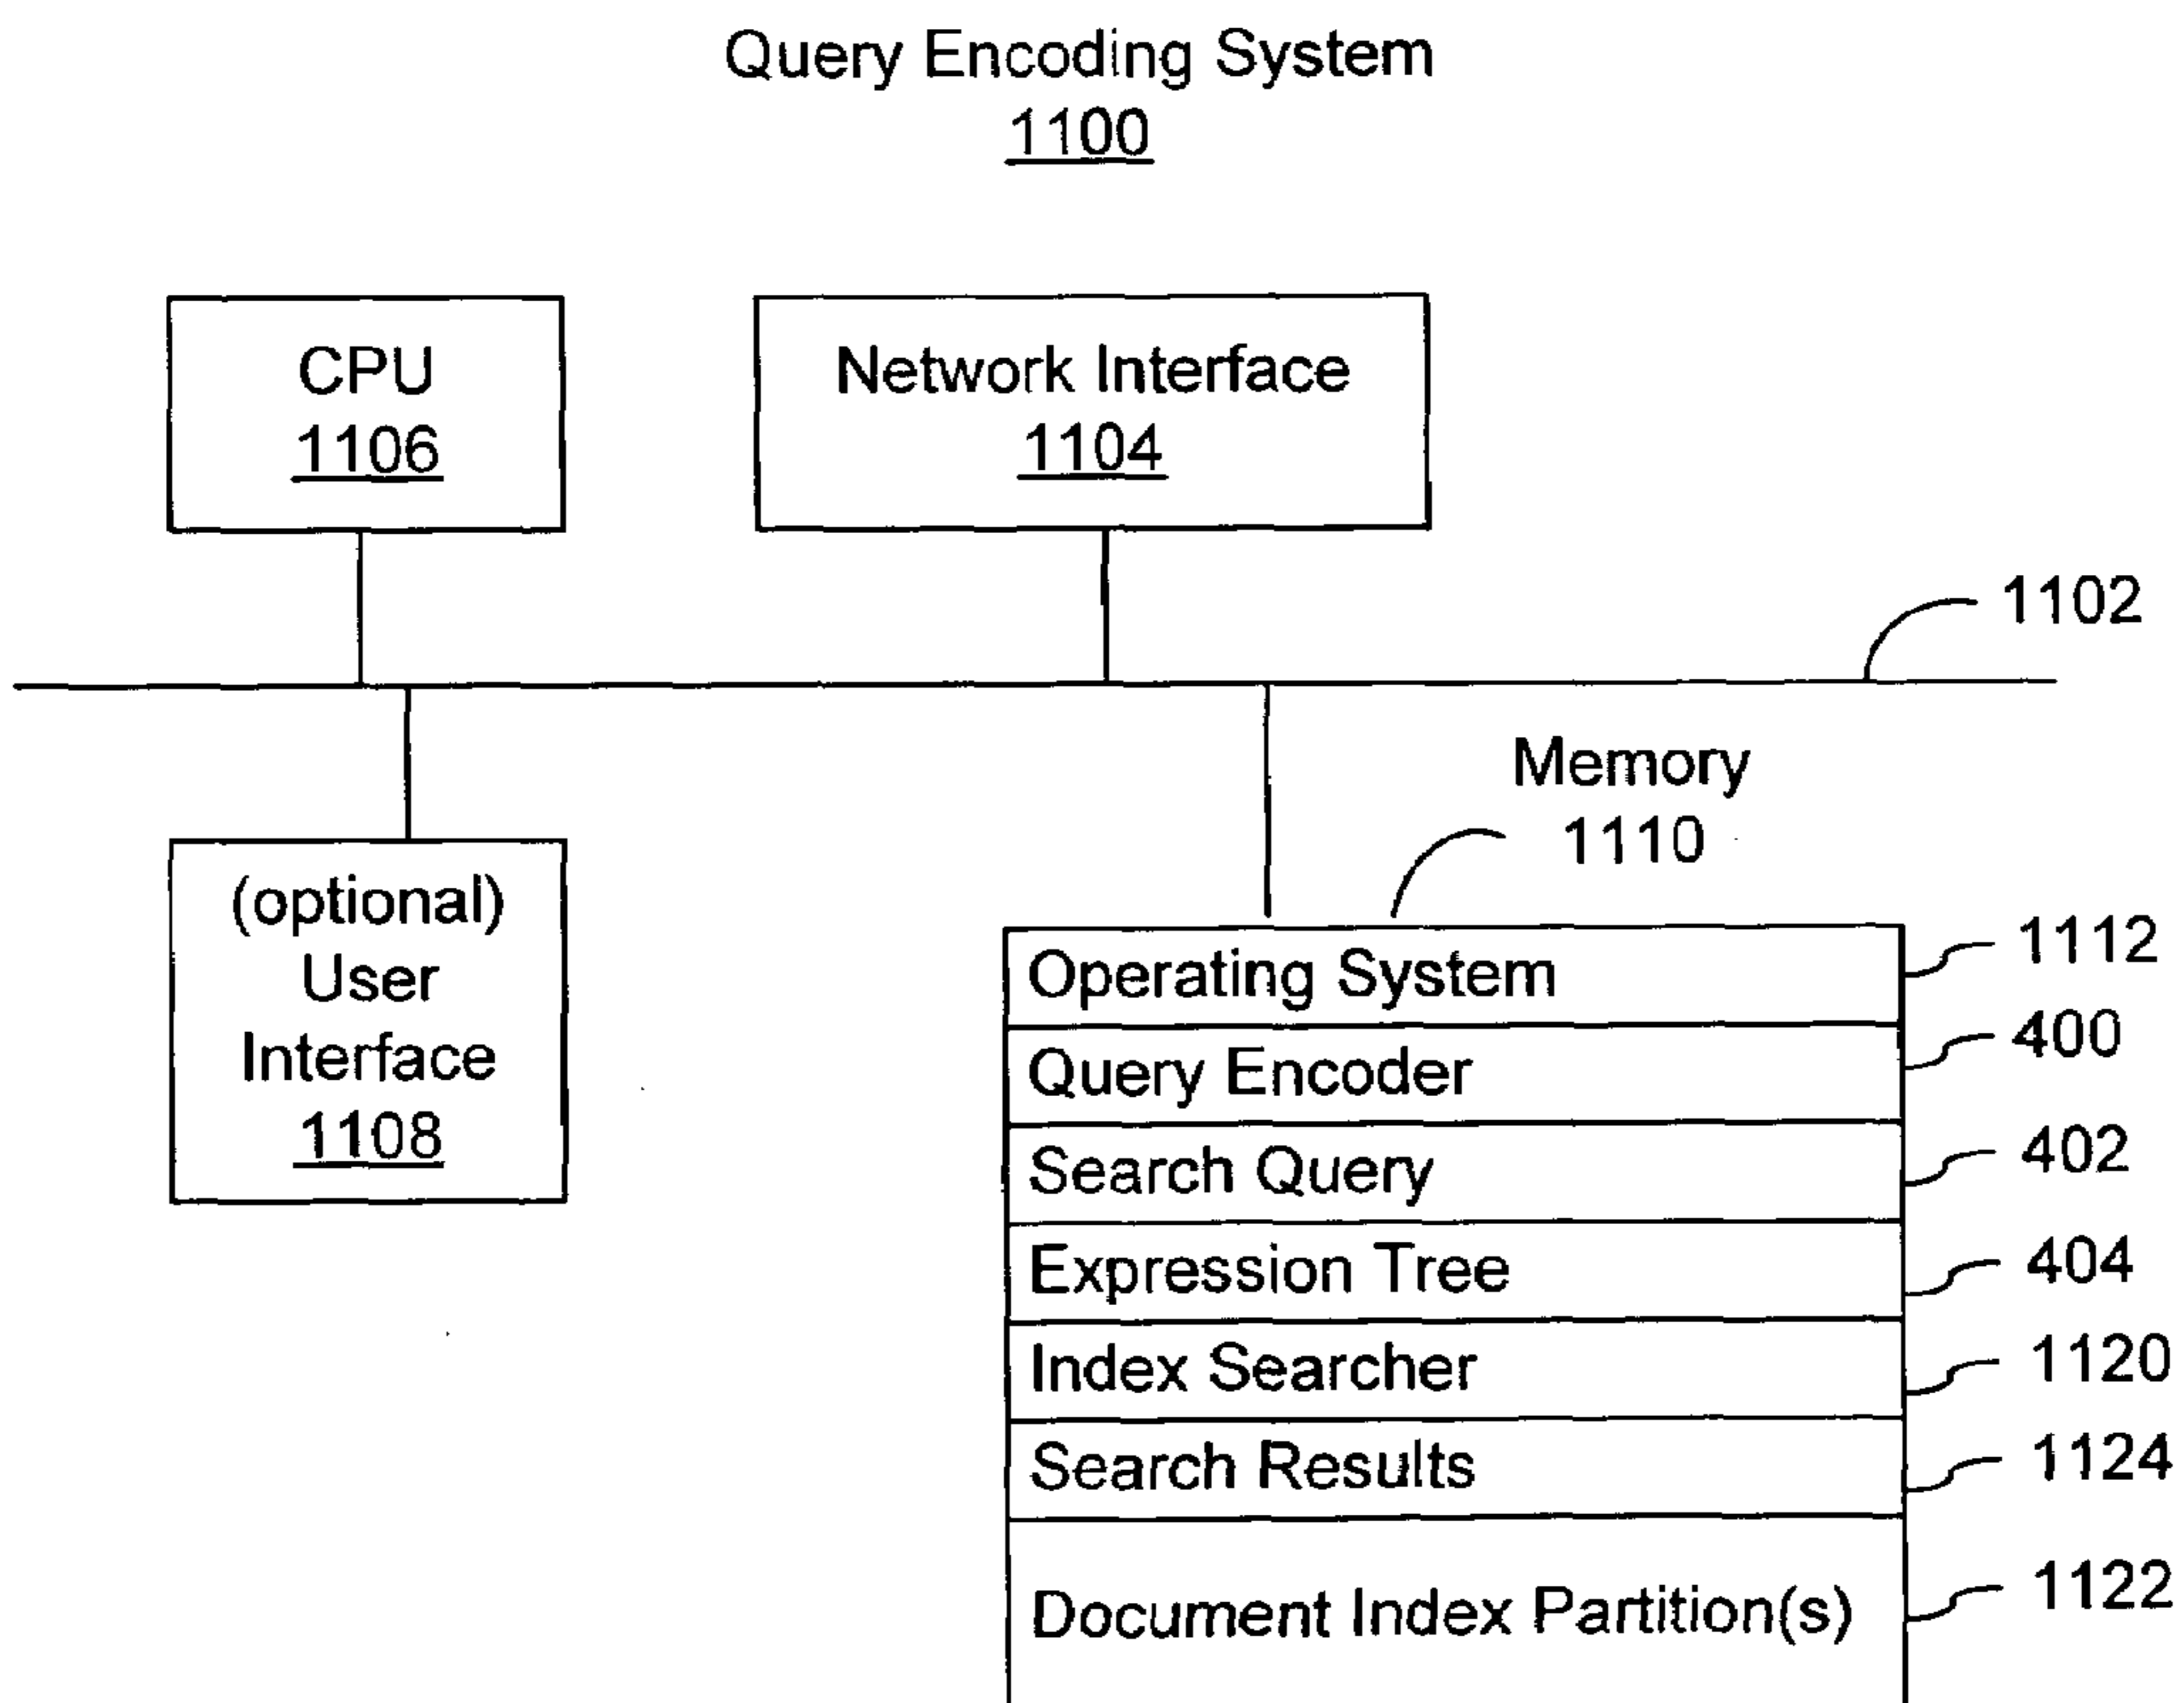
Query Encoding System
1100

CPU
1106

Network Interface
1104

1102

(optional)
User
Interface
1108

Memory
1110

| Operating System | 1112 |
|---|---|
| Query Encoder | 400 |
| Search Query | 402 |
| Expression Tree | 404 |
| Index Searcher | 1120 |
| Search Results | 1124 |
| Document Index Partition(s) | 1122 |